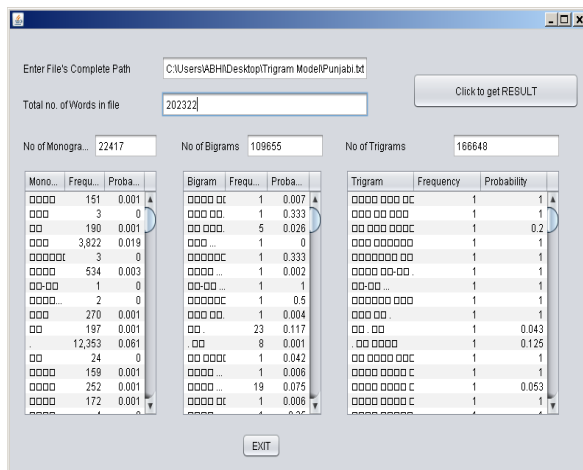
Enter File's Complete Path C:\Users\ABHI\Desktop\Trigram Model\Punjabi.txt

Total no. of Words in file 202322

Click to get RESULT

No of Monogra... 22417

No of Bigrams 109655

No of Trigrams 166648

| Mono... | Frequ... | Proba... |
|---|---|---|
| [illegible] | 151 | 0.001 |
| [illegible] | 3 | 0 |
| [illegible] | 190 | 0.001 |
| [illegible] | 3,822 | 0.019 |
| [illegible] | 3 | 0 |
| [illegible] | 534 | 0.003 |
| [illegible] | 1 | 0 |
| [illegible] | 2 | 0 |
| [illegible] | 270 | 0.001 |
| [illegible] | 197 | 0.001 |
| . | 12,353 | 0.061 |
| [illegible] | 24 | 0 |
| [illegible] | 159 | 0.001 |
| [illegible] | 252 | 0.001 |
| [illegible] | 172 | 0.001 |

| Bigram | Frequ... | Proba... |
|---|---|---|
| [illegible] | 1 | 0.007 |
| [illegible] | 1 | 0.333 |
| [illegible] | 5 | 0.026 |
| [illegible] | 1 | 0 |
| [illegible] | 1 | 0.333 |
| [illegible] | 1 | 0.002 |
| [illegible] | 1 | 1 |
| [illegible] | 1 | 0.5 |
| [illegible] | 1 | 0.004 |
| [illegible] | 23 | 0.117 |
| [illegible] | 8 | 0.001 |
| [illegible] | 1 | 0.042 |
| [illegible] | 1 | 0.006 |
| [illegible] | 19 | 0.075 |
| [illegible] | 1 | 0.006 |

| Trigram | Frequency | Probability |
|---|---|---|
| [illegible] | 1 | 1 |
| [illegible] | 1 | 1 |
| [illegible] | 1 | 0.2 |
| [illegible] | 1 | 1 |
| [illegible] | 1 | 1 |
| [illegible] | 1 | 1 |
| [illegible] | 1 | 1 |
| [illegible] | 1 | 1 |
| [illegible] | 1 | 1 |
| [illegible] | 1 | 0.043 |
| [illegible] | 1 | 0.125 |
| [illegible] | 1 | 1 |
| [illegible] | 1 | 1 |
| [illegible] | 1 | 0.053 |
| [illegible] | 1 | 1 |

EXIT